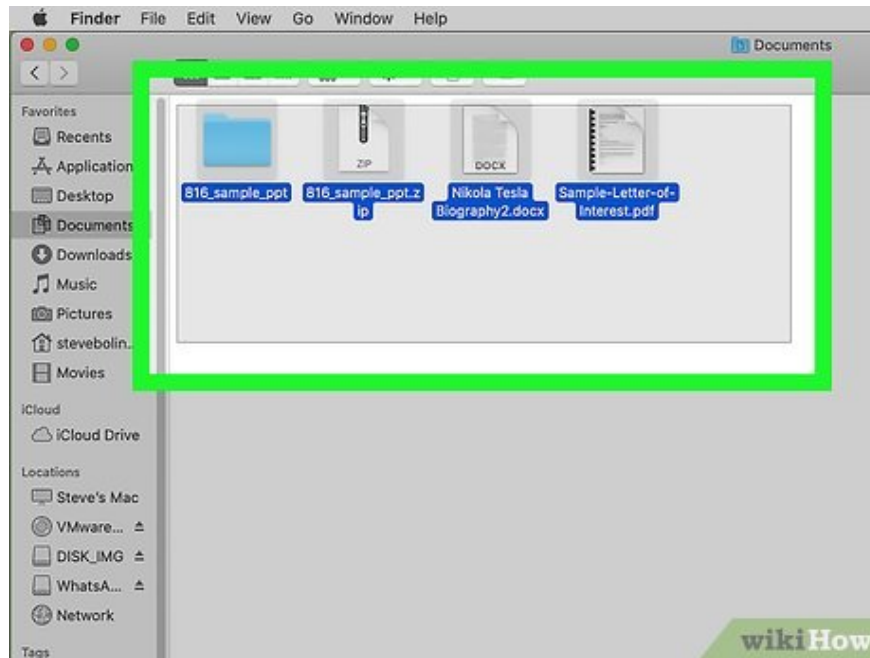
Finder File Edit View Go Window Help

Documents

Favorites
Recents
Application
Desktop
Documents
Downloads
Music
Pictures
stevebolin...
Movies

iCloud
iCloud Drive

Locations
Steve's Mac
VMware...
DISK_IMG
WhatsA...
Network

Tags

ZIP
DOCX

816_sample_ppt
816_sample_ppt.zip
Nikola Tesla Biography2.docx
Sample-Letter-of-Interest.pdf

wikiHow